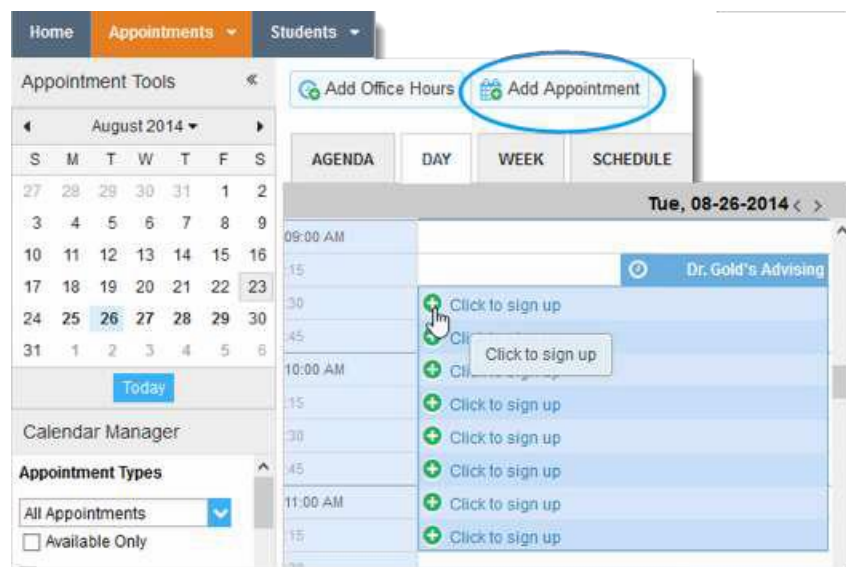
Home Appointments ▾ Students ▾

Appointment Tools «

◂ August 2014 ▾ ▸

| S | M | T | W | T | F | S |
|---|---|---|---|---|---|---|
| 27 | 28 | 29 | 30 | 31 | 1 | 2 |
| 3 | 4 | 5 | 6 | 7 | 8 | 9 |
| 10 | 11 | 12 | 13 | 14 | 15 | 16 |
| 17 | 18 | 19 | 20 | 21 | 22 | 23 |
| 24 | 25 | 26 | 27 | 28 | 29 | 30 |
| 31 | 1 | 2 | 3 | 4 | 5 | 6 |

Today

Calendar Manager

Appointment Types

All Appointments

Available Only

Add Office Hours Add Appointment

AGENDA DAY WEEK SCHEDULE

Tue, 08-26-2014 ‹ ›

09:00 AM
:15 Dr. Gold's Advising
:30 Click to sign up
:45 Cli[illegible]
Click to sign up
10:00 AM Cli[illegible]
:15 Click to sign up
:30 Click to sign up
:45 Click to sign up
11:00 AM Click to sign up
:15 Click to sign up